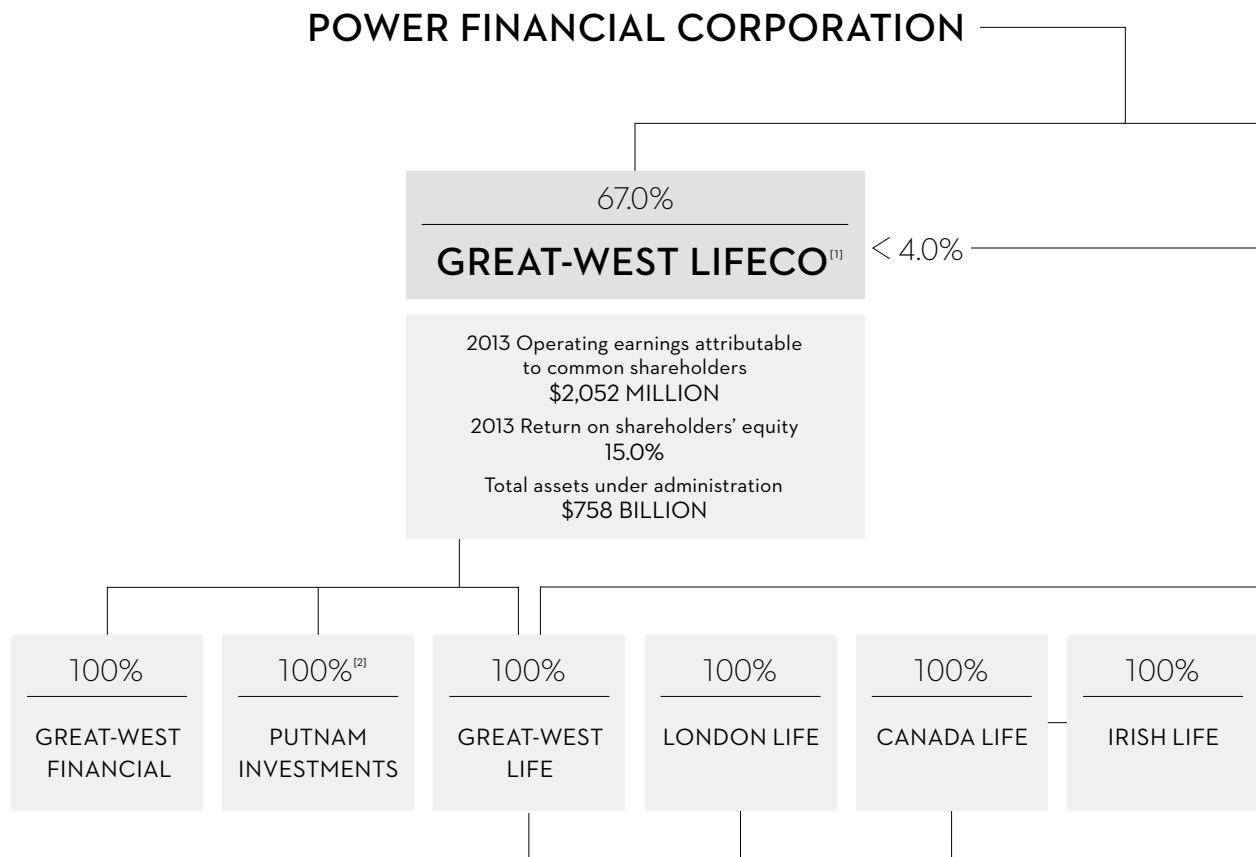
POWER FINANCIAL CORPORATION

67.0%

GREAT-WEST LIFECO$^{[1]}$

< 4.0%

2013 Operating earnings attributable to common shareholders
$2,052 MILLION

2013 Return on shareholders' equity
15.0%

Total assets under administration
$758 BILLION

100%
GREAT-WEST FINANCIAL

100%$^{[2]}$
PUTNAM INVESTMENTS

100%
GREAT-WEST LIFE

100%
LONDON LIFE

100%
CANADA LIFE

100%
IRISH LIFE